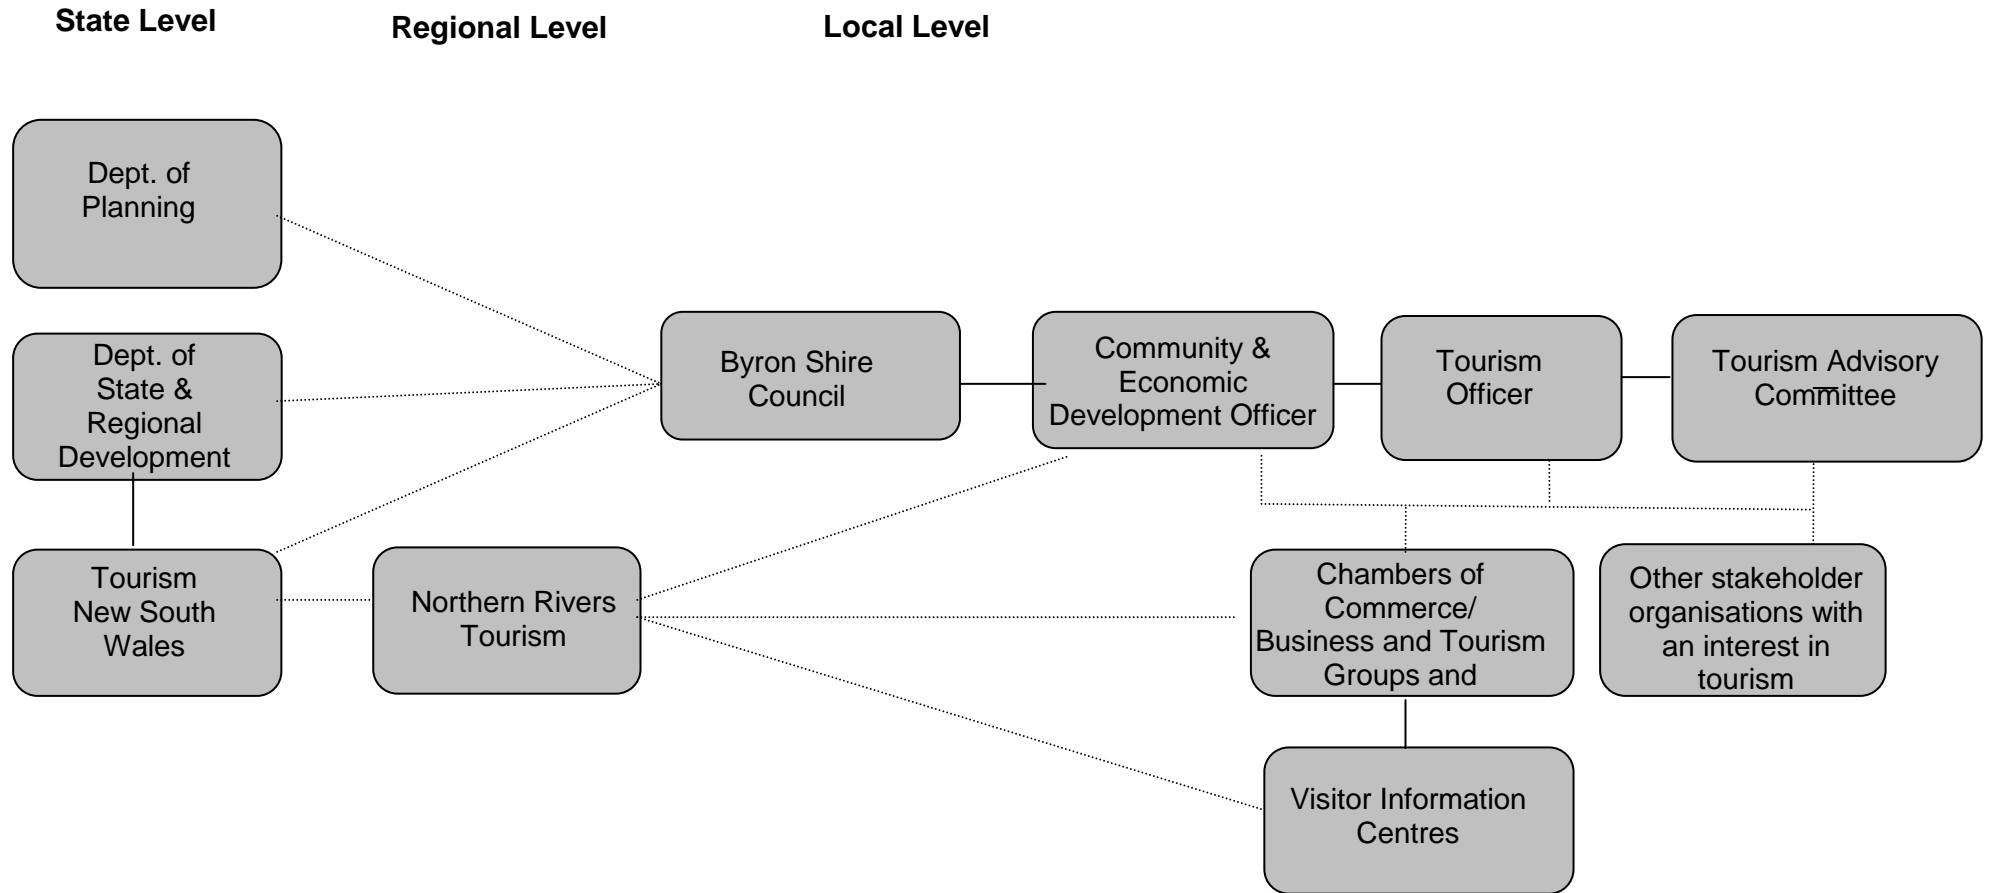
State Level

Regional Level

Local Level

Dept. of Planning

Dept. of State & Regional Development

Tourism New South Wales

Northern Rivers Tourism

Byron Shire Council

Community & Economic Development Officer

Tourism Officer

Tourism Advisory Committee

Chambers of Commerce/ Business and Tourism Groups and

Other stakeholder organisations with an interest in tourism

Visitor Information Centres